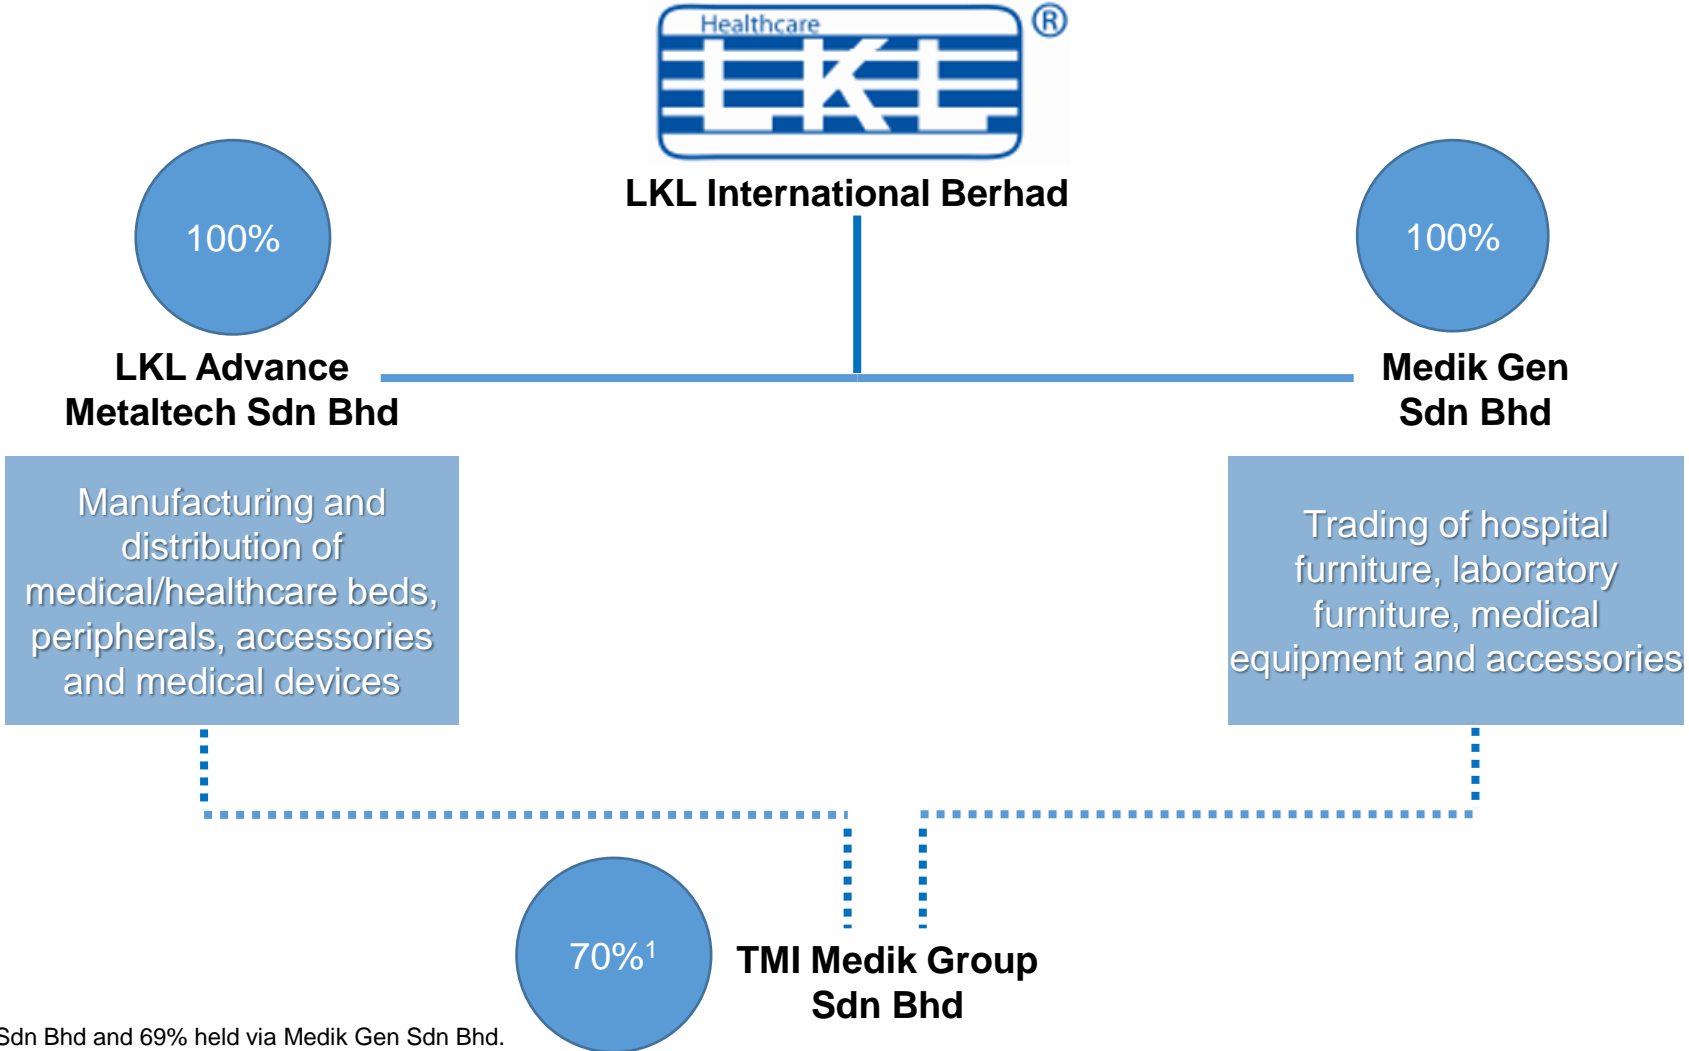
Healthcare
LKL
®
LKL International Berhad

100%
LKL Advance Metaltech Sdn Bhd

Manufacturing and distribution of medical/healthcare beds, peripherals, accessories and medical devices

100%
Medik Gen Sdn Bhd

Trading of hospital furniture, laboratory furniture, medical equipment and accessories

$70\%^1$
TMI Medik Group Sdn Bhd

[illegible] Sdn Bhd and 69% held via Medik Gen Sdn Bhd.